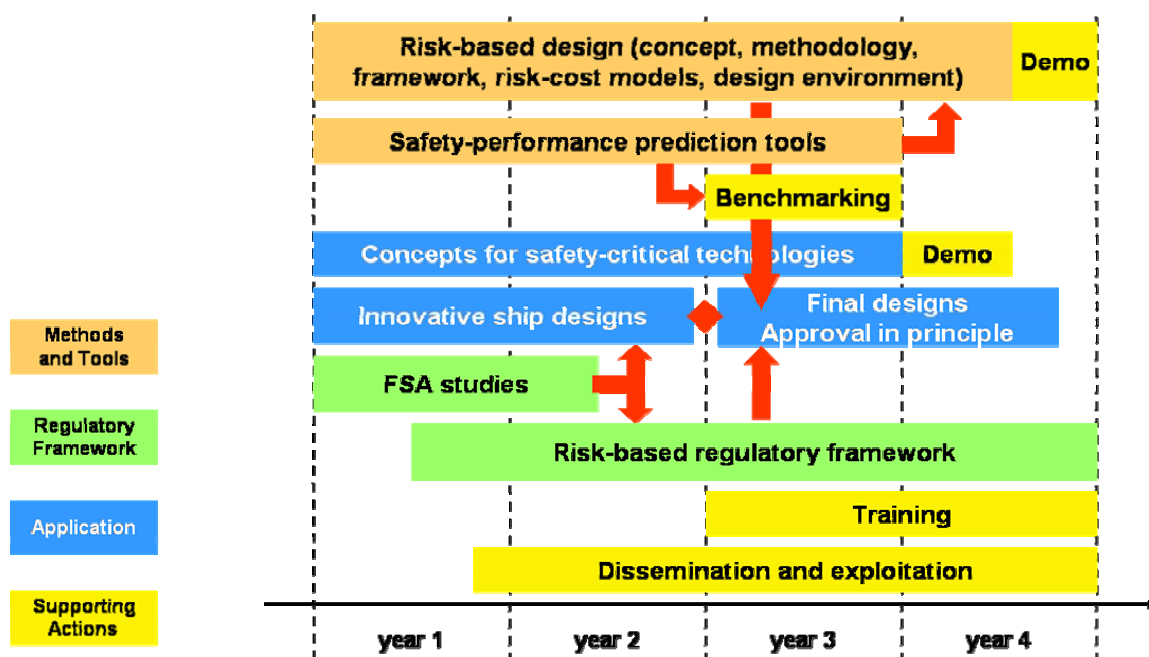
Risk-based design (concept, methodology, framework, risk-cost models, design environment)

Demo

Safety-performance prediction tools

Benchmarking

Concepts for safety-critical technologies

Demo

Innovative ship designs

Final designs Approval in principle

FSA studies

Risk-based regulatory framework

Training

Dissemination and exploitation

Methods and Tools

Regulatory Framework

Application

Supporting Actions

year 1

year 2

year 3

year 4